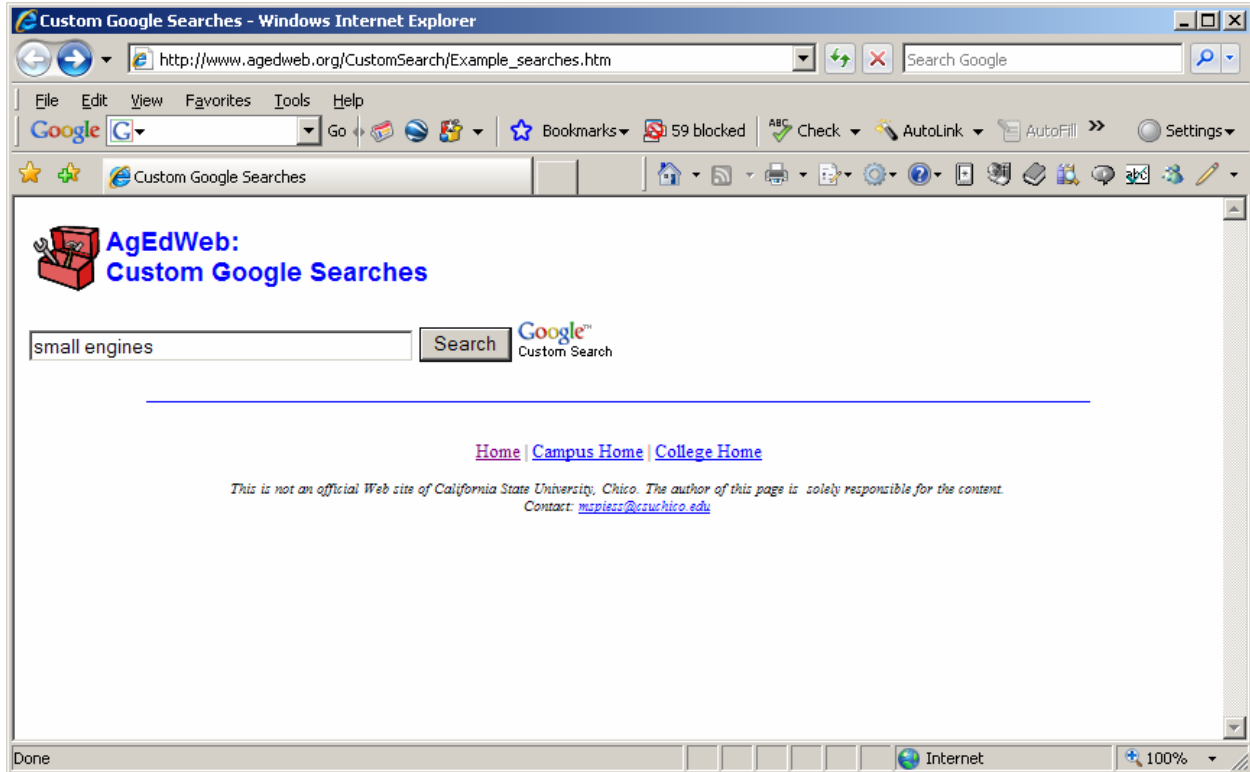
Custom Google Searches - Windows Internet Explorer

http://www.agedweb.org/CustomSearch/Example_searches.htm

Search Google

File Edit View Favorites Tools Help

Google G Go Bookmarks 59 blocked Check AutoLink AutoFill Settings

Custom Google Searches

AgEdWeb:
Custom Google Searches

small engines

Search

Google™
Custom Search

Home | Campus Home | College Home

This is not an official Web site of California State University, Chico. The author of this page is solely responsible for the content.
Contact: mspiess@csuchico.edu

Done

Internet

100%